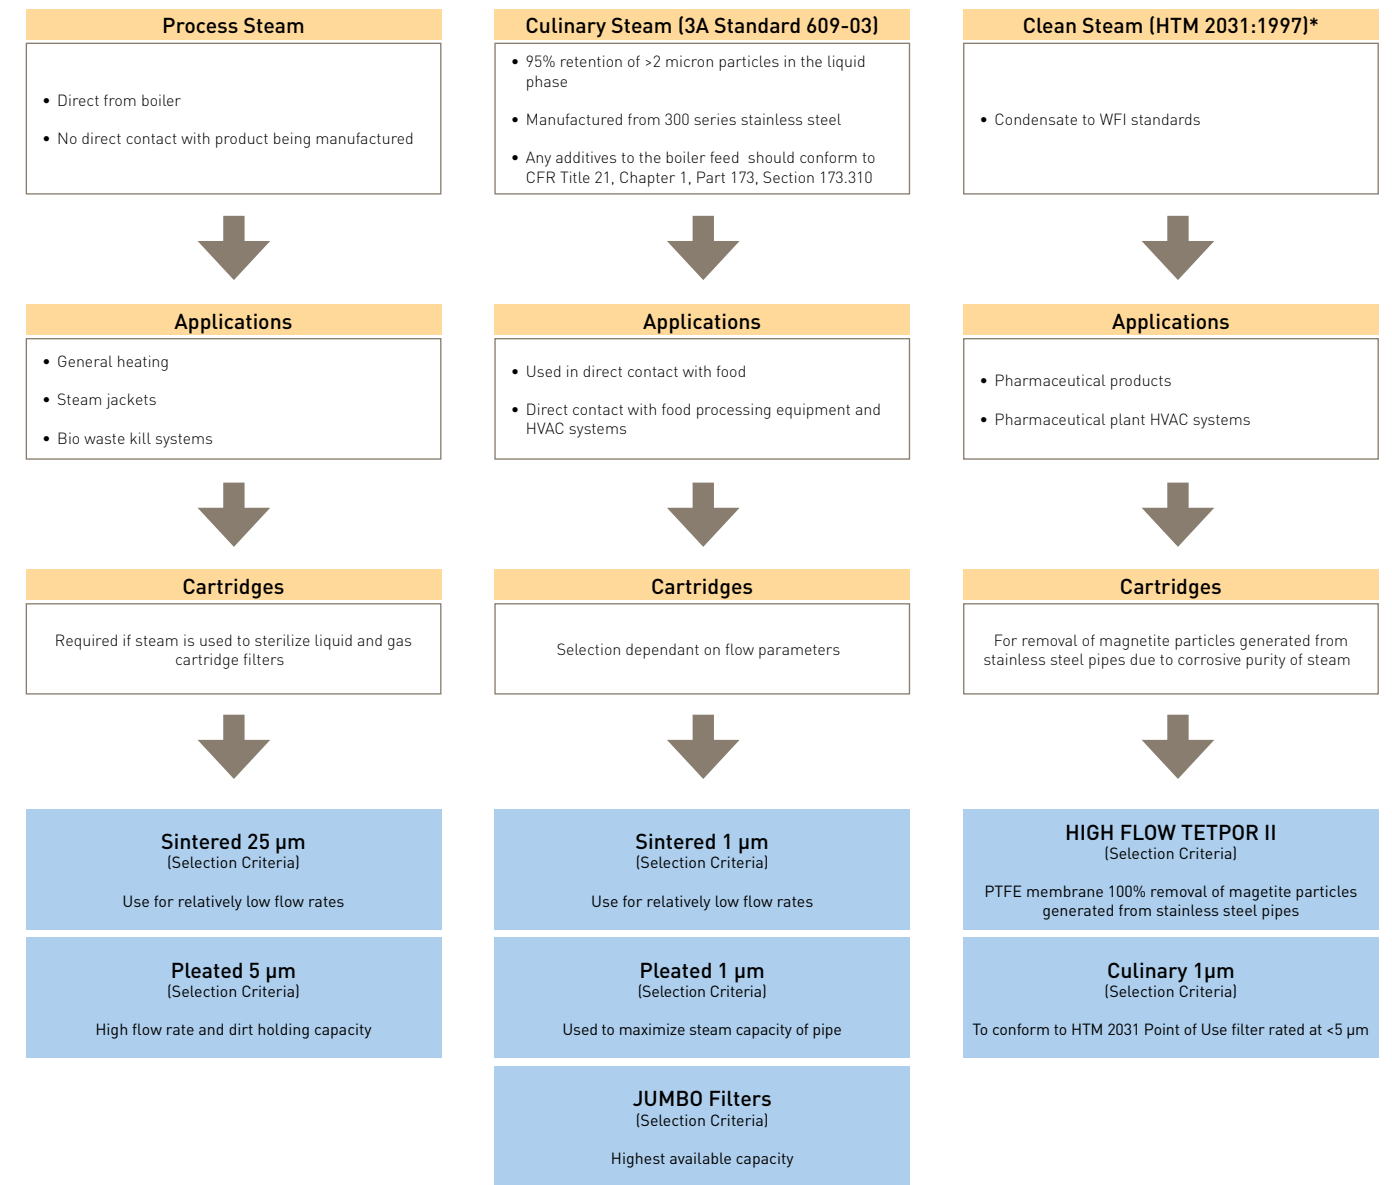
Process Steam

• Direct from boiler
• No direct contact with product being manufactured

Applications

• General heating
• Steam jackets
• Bio waste kill systems

Cartridges

Required if steam is used to sterilize liquid and gas cartridge filters

Sintered 25 µm
(Selection Criteria)

Use for relatively low flow rates

Pleated 5 µm
(Selection Criteria)

High flow rate and dirt holding capacity

Culinary Steam (3A Standard 609-03)

• 95% retention of >2 micron particles in the liquid phase
• Manufactured from 300 series stainless steel
• Any additives to the boiler feed should conform to CFR Title 21, Chapter 1, Part 173, Section 173.310

Applications

• Used in direct contact with food
• Direct contact with food processing equipment and HVAC systems

Cartridges

Selection dependant on flow parameters

Sintered 1 µm
(Selection Criteria)

Use for relatively low flow rates

Pleated 1 µm
(Selection Criteria)

Used to maximize steam capacity of pipe

JUMBO Filters
(Selection Criteria)

Highest available capacity

Clean Steam (HTM 2031:1997)*

• Condensate to WFI standards

Applications

• Pharmaceutical products
• Pharmaceutical plant HVAC systems

Cartridges

For removal of magnetite particles generated from stainless steel pipes due to corrosive purity of steam

HIGH FLOW TETPOR II
(Selection Criteria)

PTFE membrane 100% removal of magetite particles generated from stainless steel pipes

Culinary 1µm
(Selection Criteria)

To conform to HTM 2031 Point of Use filter rated at <5 µm